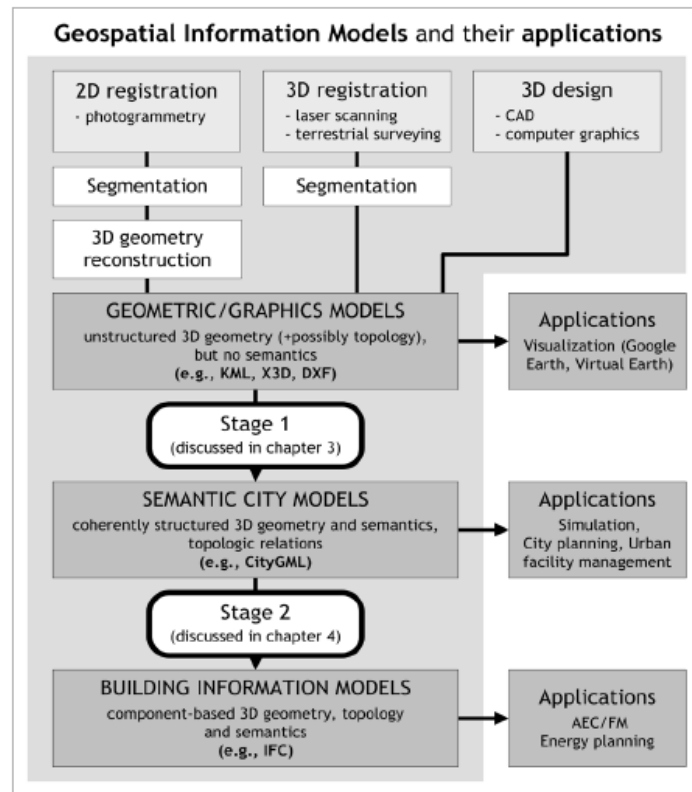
Geospatial Information Models and their applications

2D registration
- photogrammetry

3D registration
- laser scanning
- terrestrial surveying

3D design
- CAD
- computer graphics

Segmentation

Segmentation

3D geometry reconstruction

GEOMETRIC/GRAPHICS MODELS
unstructured 3D geometry (+possibly topology), but no semantics
(e.g., KML, X3D, DXF)

Applications
Visualization (Google Earth, Virtual Earth)

Stage 1
(discussed in chapter 3)

SEMANTIC CITY MODELS
coherently structured 3D geometry and semantics, topologic relations
(e.g., CityGML)

Applications
Simulation, City planning, Urban facility management

Stage 2
(discussed in chapter 4)

BUILDING INFORMATION MODELS
component-based 3D geometry, topology and semantics
(e.g., IFC)

Applications
AEC/FM
Energy planning